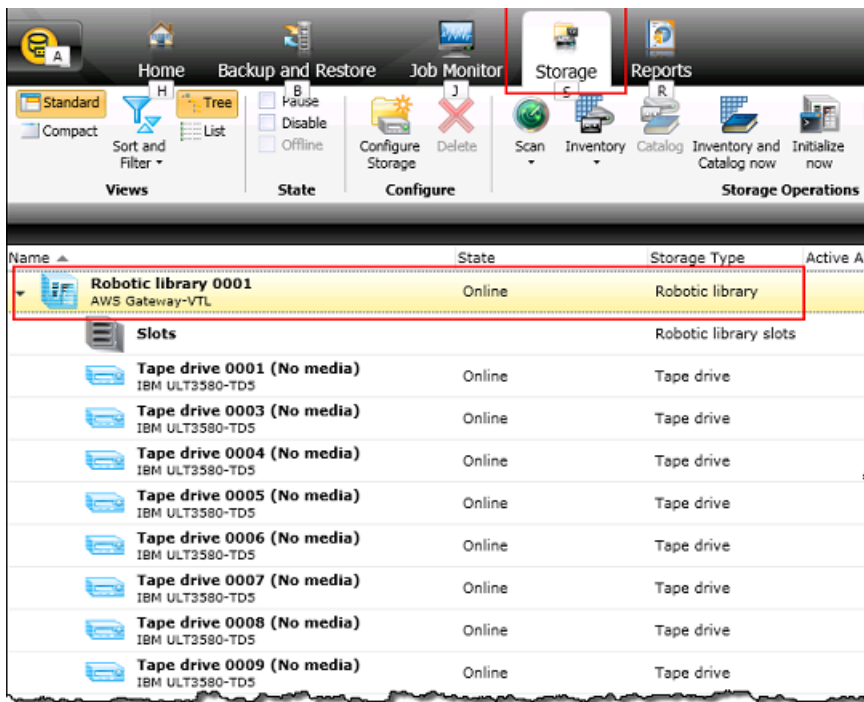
A

Home H

Backup and Restore B

Job Monitor J

Storage S

Reports R

Standard

Compact

Sort and Filter

Tree

List

Views

Pause

Disable

Offline

State

Configure Storage

Delete

Configure

Scan

Inventory

Catalog

Inventory and Catalog now

Initialize now

Storage Operations

| Name | State | Storage Type | Active A |
|---|---|---|---|
| Robotic library 0001 AWS Gateway-VTL | Online | Robotic library | |
| Slots | | Robotic library slots | |
| Tape drive 0001 (No media) IBM ULT3580-TD5 | Online | Tape drive | |
| Tape drive 0003 (No media) IBM ULT3580-TD5 | Online | Tape drive | |
| Tape drive 0004 (No media) IBM ULT3580-TD5 | Online | Tape drive | |
| Tape drive 0005 (No media) IBM ULT3580-TD5 | Online | Tape drive | |
| Tape drive 0006 (No media) IBM ULT3580-TD5 | Online | Tape drive | |
| Tape drive 0007 (No media) IBM ULT3580-TD5 | Online | Tape drive | |
| Tape drive 0008 (No media) IBM ULT3580-TD5 | Online | Tape drive | |
| Tape drive 0009 (No media) IBM ULT3580-TD5 | Online | Tape drive | |